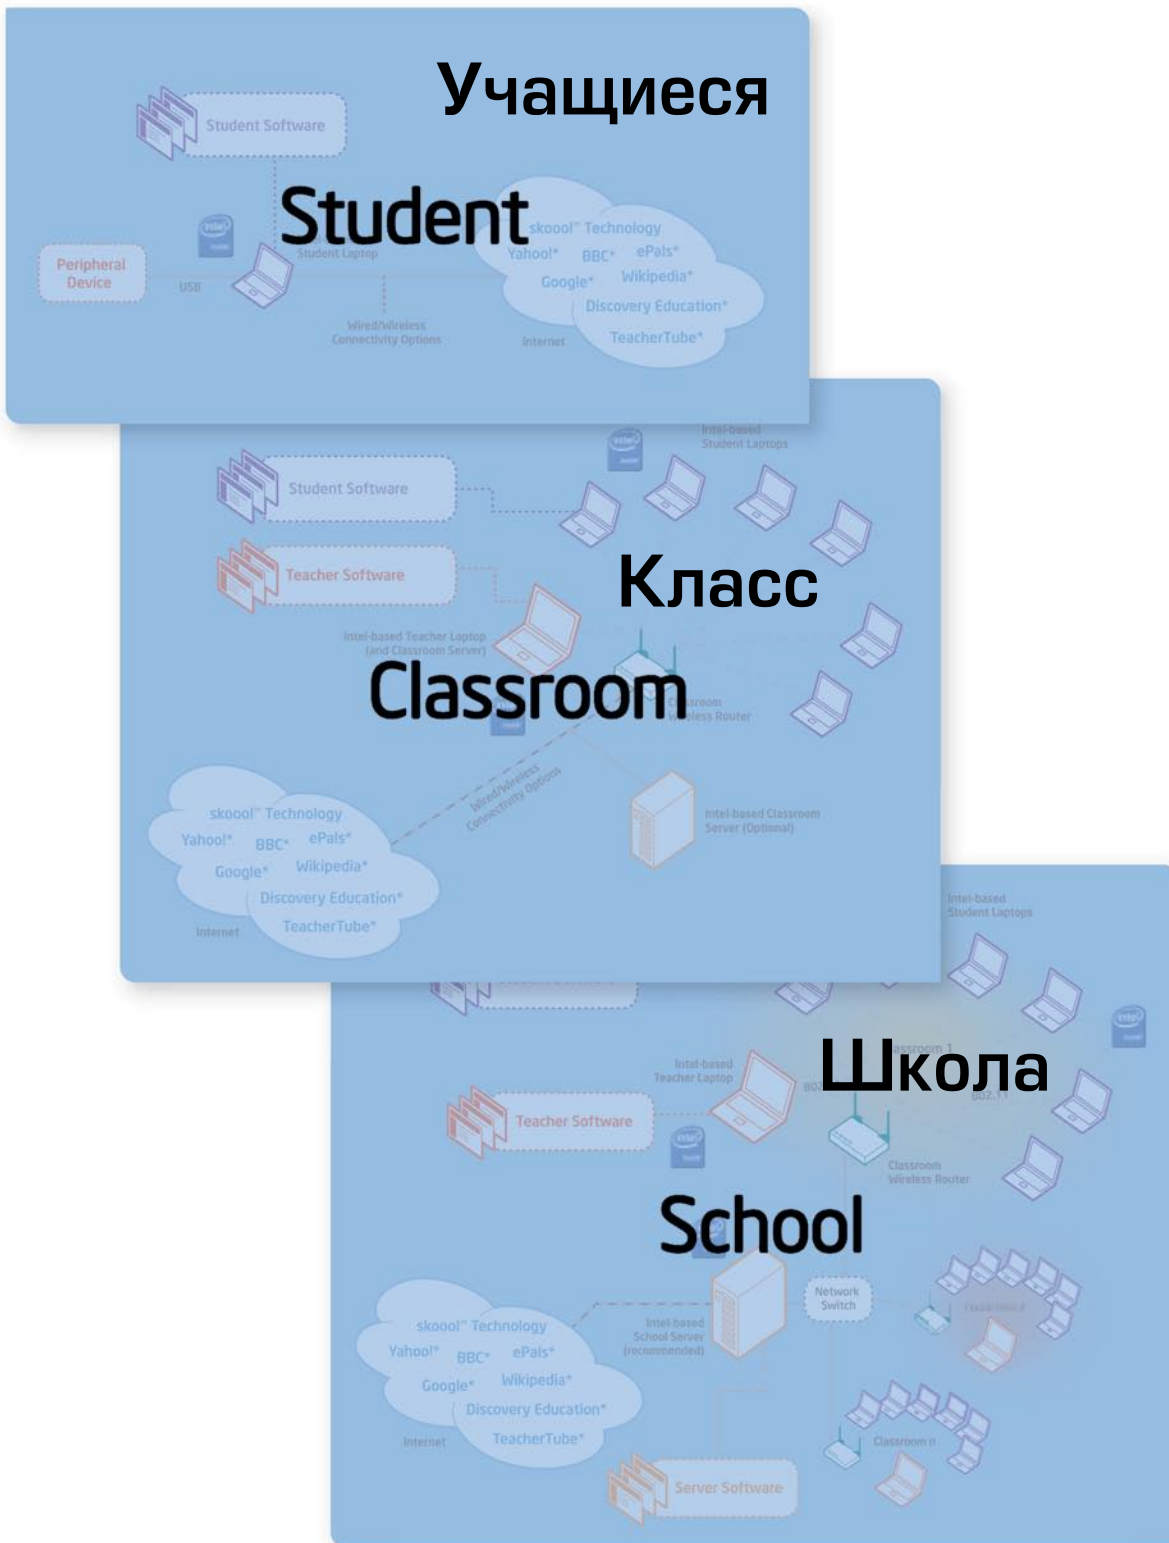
Учащиеся

Student Software

Student

Student Laptop

Peripheral Device

USB

Wired/Wireless Connectivity Options

skoool™ Technology
Yahoo!* BBC* ePals*
Google* Wikipedia*
Discovery Education*
TeacherTube*

Internet

Intel-based Student Laptops

Student Software

Teacher Software

Класс

Intel-based Teacher Laptop (and Classroom Server)

Classroom

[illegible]ssroom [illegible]eless Router

Wired/Wireless Connectivity Options

Intel-based Classroom Server (Optional)

skoool™ Technology
Yahoo!* BBC* ePals*
Google* Wikipedia*
Discovery Education*
TeacherTube*

Internet

Intel-based Student Laptops

Intel-based Teacher Laptop

Школа

Teacher Software

Classroom Wireless Router

School

Network Switch

skoool™ Technology
Yahoo!* BBC* ePals*
Google* Wikipedia*
Discovery Education*
TeacherTube*

Intel-based School Server (recommended)

Internet

Classroom n

Server Software